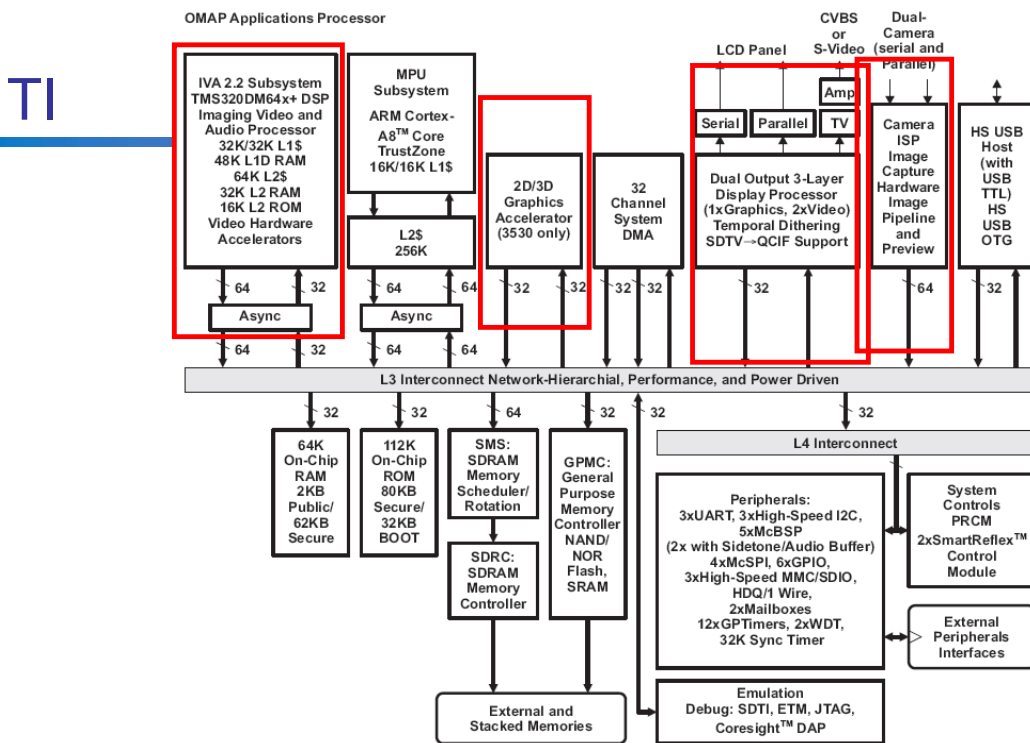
TI

OMAP Applications Processor

IVA 2.2 Subsystem TMS320DM64x+ DSP Imaging Video and Audio Processor 32K/32K L1$ 48K L1D RAM 64K L2$ 32K L2 RAM 16K L2 ROM Video Hardware Accelerators

64 32

Async

64 32

MPU Subsystem ARM Cortex-A8$^{TM}$ Core TrustZone 16K/16K L1$

L2$ 256K

64 64

Async

64 64

2D/3D Graphics Accelerator (3530 only)

32 32

32 Channel System DMA

32 32

CVBS or S-Video

LCD Panel

Dual-Camera (serial and Parallel)

Amp

Serial

Parallel

TV

Dual Output 3-Layer Display Processor (1xGraphics, 2xVideo) Temporal Dithering SDTV→QCIF Support

32

Camera ISP Image Capture Hardware Image Pipeline and Preview

64

HS USB Host (with USB TTL) HS USB OTG

32

L3 Interconnect Network-Hierarchial, Performance, and Power Driven

32

64K On-Chip RAM 2KB Public/ 62KB Secure

32

112K On-Chip ROM 80KB Secure/ 32KB BOOT

64

SMS: SDRAM Memory Scheduler/ Rotation

SDRC: SDRAM Memory Controller

32

GPMC: General Purpose Memory Controller NAND/ NOR Flash, SRAM

32

32

L4 Interconnect

Peripherals: 3xUART, 3xHigh-Speed I2C, 5xMcBSP (2x with Sidetone/Audio Buffer) 4xMcSPI, 6xGPIO, 3xHigh-Speed MMC/SDIO, HDQ/1 Wire, 2xMailboxes 12xGPTimers, 2xWDT, 32K Sync Timer

System Controls PRCM 2xSmartReflex$^{TM}$ Control Module

External Peripherals Interfaces

External and Stacked Memories

Emulation Debug: SDTI, ETM, JTAG, Coresight$^{TM}$ DAP